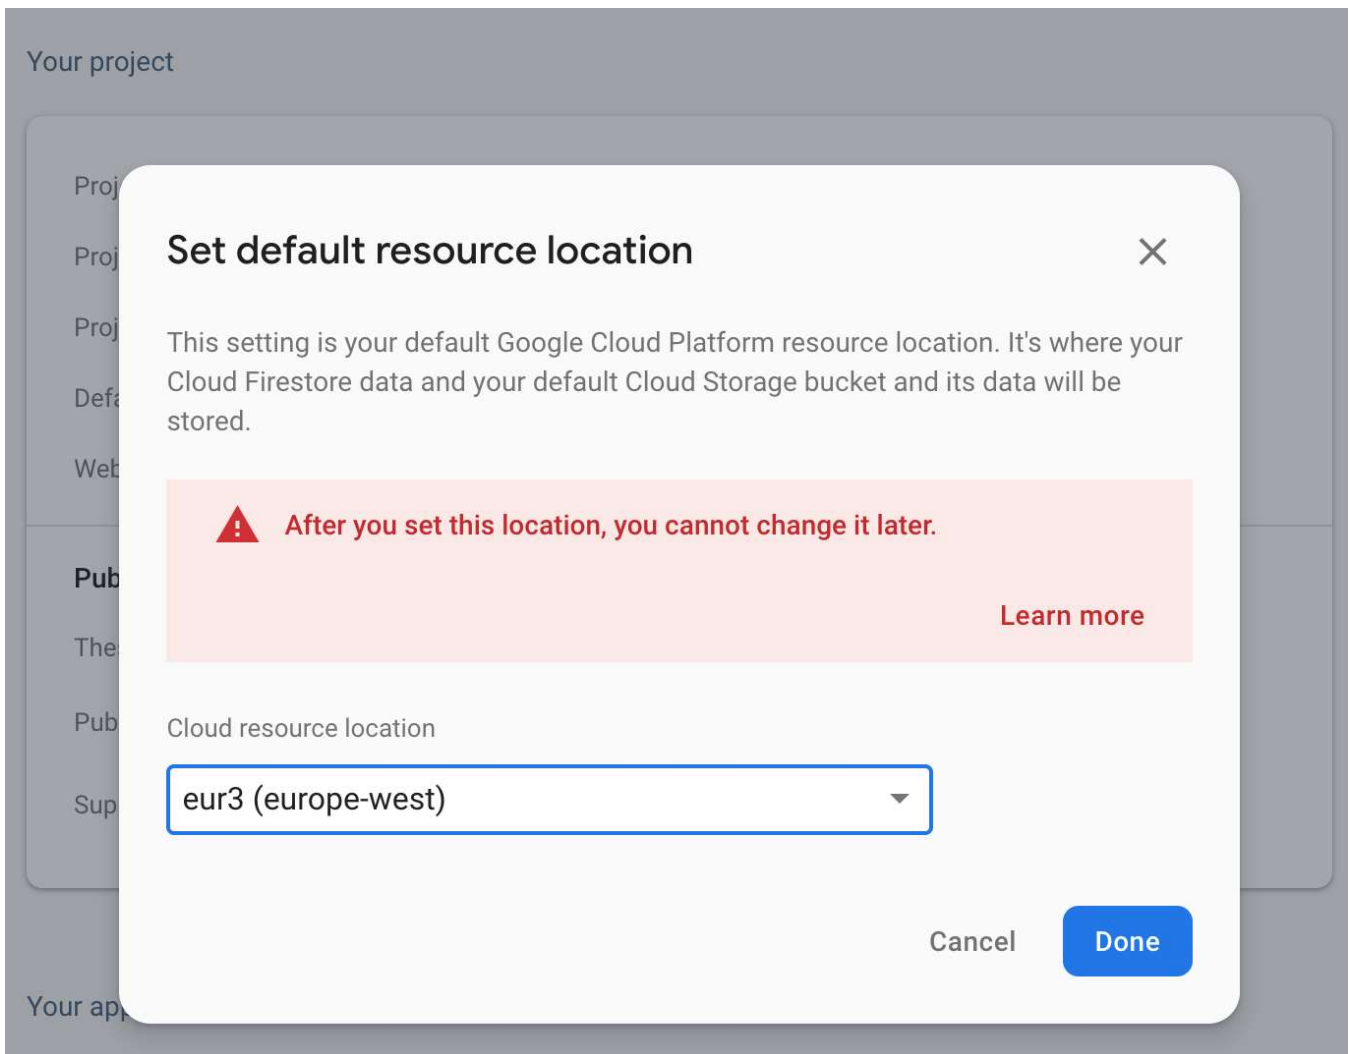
Your project

Proj

Proj

Proj

Defa

Web

Pub

The

Pub

Sup

Set default resource location

×

This setting is your default Google Cloud Platform resource location. It's where your Cloud Firestore data and your default Cloud Storage bucket and its data will be stored.

After you set this location, you cannot change it later.

Learn more

Cloud resource location

eur3 (europe-west)

Cancel

Done

Your ap